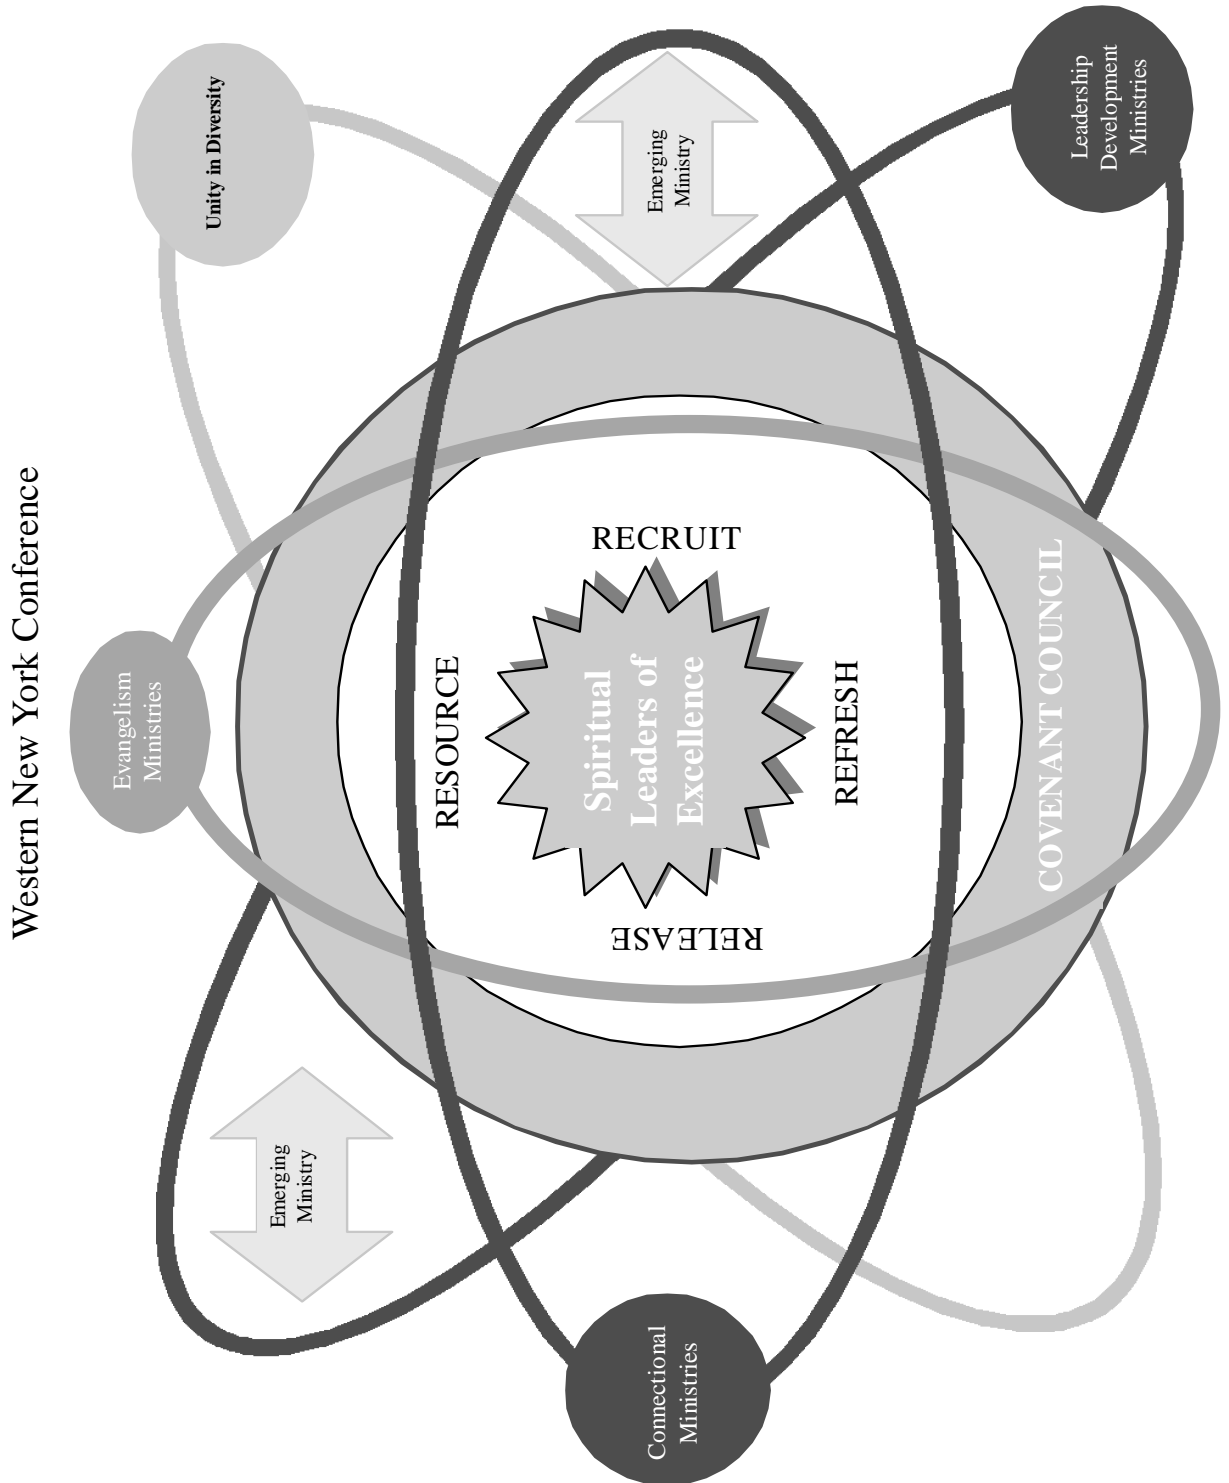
Western New York Conference

Unity in Diversity

Emerging Ministry

Leadership Development Ministries

Evangelism Ministries

RECRUIT

RESOURCE

Spiritual Leaders of Excellence

REFRESH

RELEASE

COVENANT COUNCIL

Emerging Ministry

Connectional Ministries